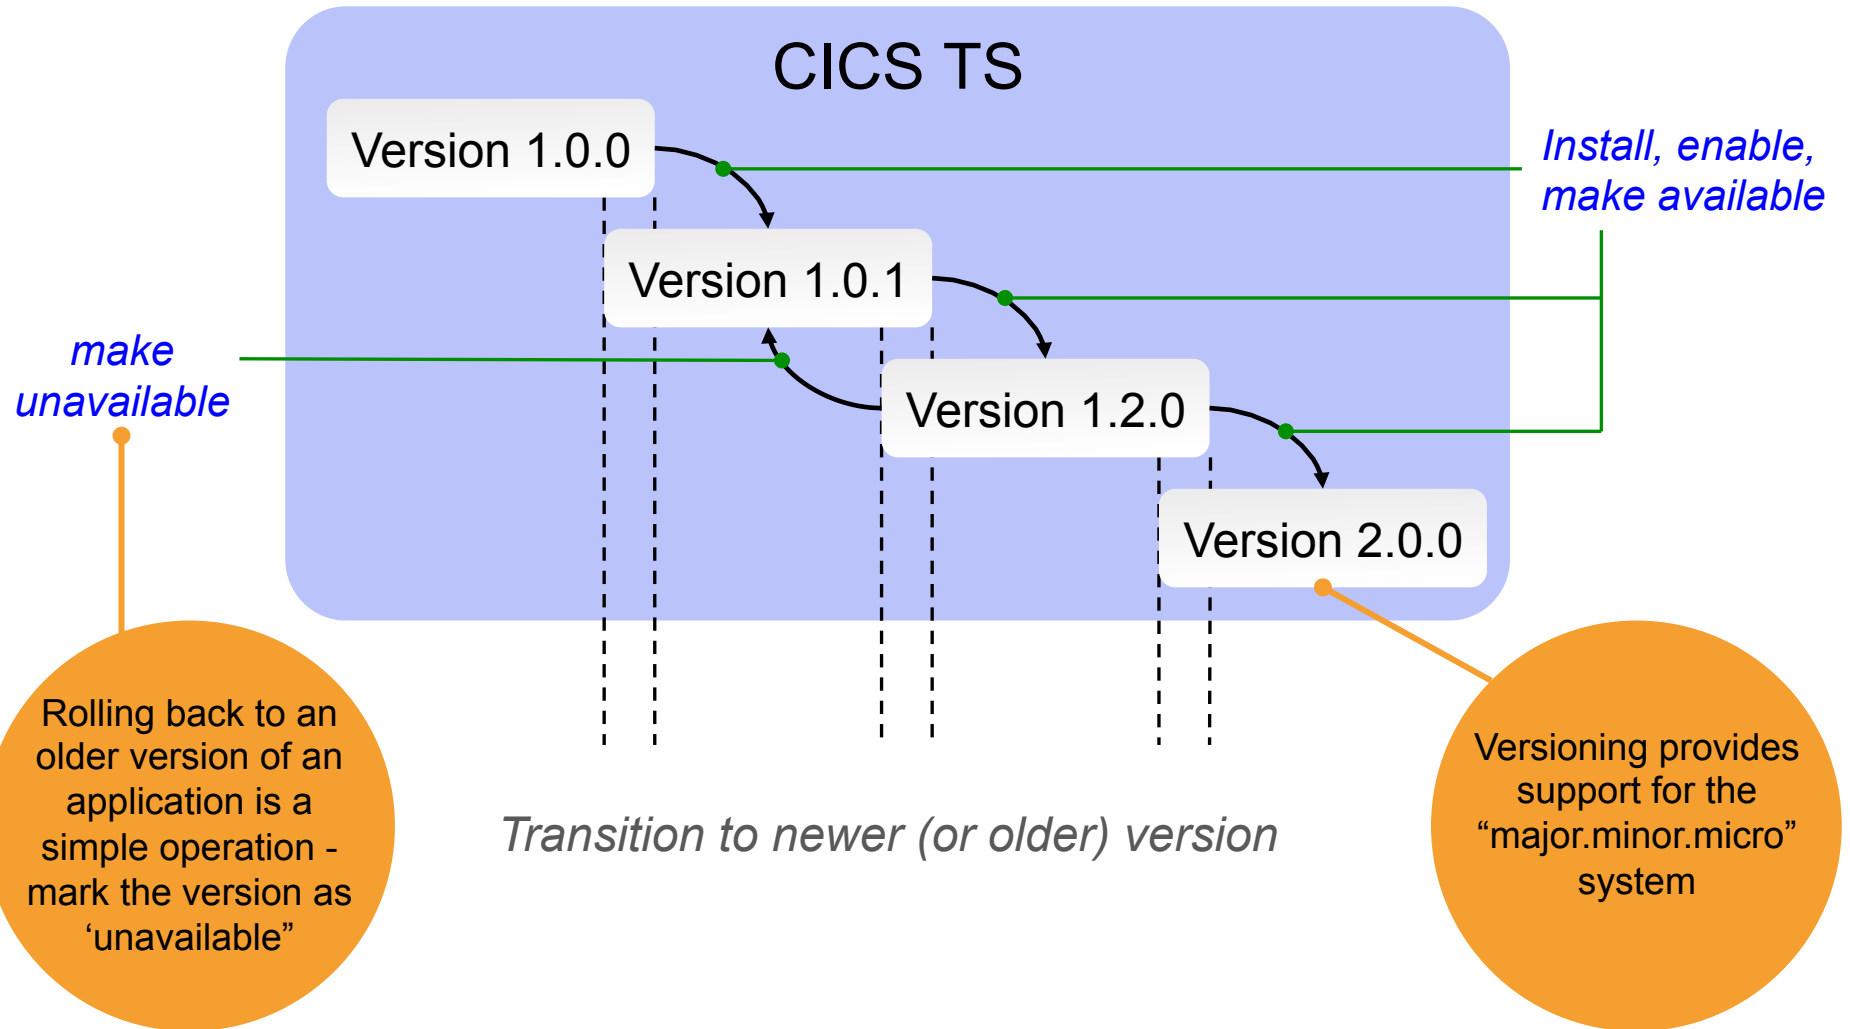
CICS TS

Version 1.0.0

Install, enable, make available

Version 1.0.1

make unavailable

Version 1.2.0

Version 2.0.0

Rolling back to an older version of an application is a simple operation - mark the version as ‘unavailable”

Transition to newer (or older) version

Versioning provides support for the “major.minor.micro” system